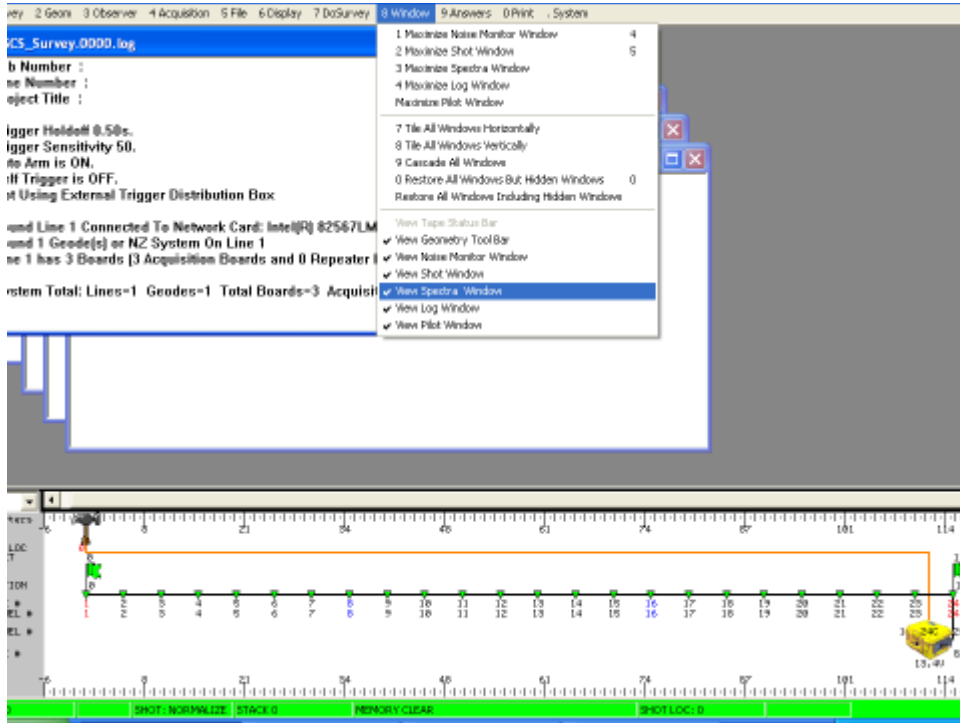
vey 2 Geom 3 Observer 4 Acquisition 5 File 6 Display 7 DoSurvey 8 Window 9 Answers 0 Print . System

CS_Survey.0000.log

b Number :
ne Number :
oject Title :

igger Holdoff 0.50s.
igger Sensitivity 50.
to Arm is ON.
lf Trigger is OFF.
t Using External Trigger Distribution Box

und Line 1 Connected To Network Card: Intel(R) 82567LM
und 1 Geode(s) or NZ System On Line 1
e 1 has 3 Boards (3 Acquisition Boards and 0 Repeater

stem Total: Lines=1 Geodes=1 Total Boards=3 Acquisit

1 Maximize Noise Monitor Window 4
2 Maximize Shot Window 5
3 Maximize Spectra Window
4 Maximize Log Window
Maximize Pilot Window

7 Tile All Windows Horizontally
8 Tile All Windows Vertically
9 Cascade All Windows
0 Restore All Windows But Hidden Windows 0
Restore All Windows Including Hidden Windows

View Tape Status Bar
✔ View Geometry Tool Bar
✔ View Noise Monitor Window
✔ View Shot Window
✔ View Spectra Window
✔ View Log Window
✔ View Pilot Window

-6 8 21 34 48 61 74 87 101 114

1 2 3 4 5 6 7 8 9 10 11 12 13 14 15 16 17 18 19 20 21 22 23 24
1 2 3 4 5 6 7 8 9 10 11 12 13 14 15 16 17 18 19 20 21 22 23 24

13.4V

-6 8 21 34 48 61 74 87 101 114

SHOT: NORMALIZE STACK 0 MEMORY CLEAR SHOT LOC: 0